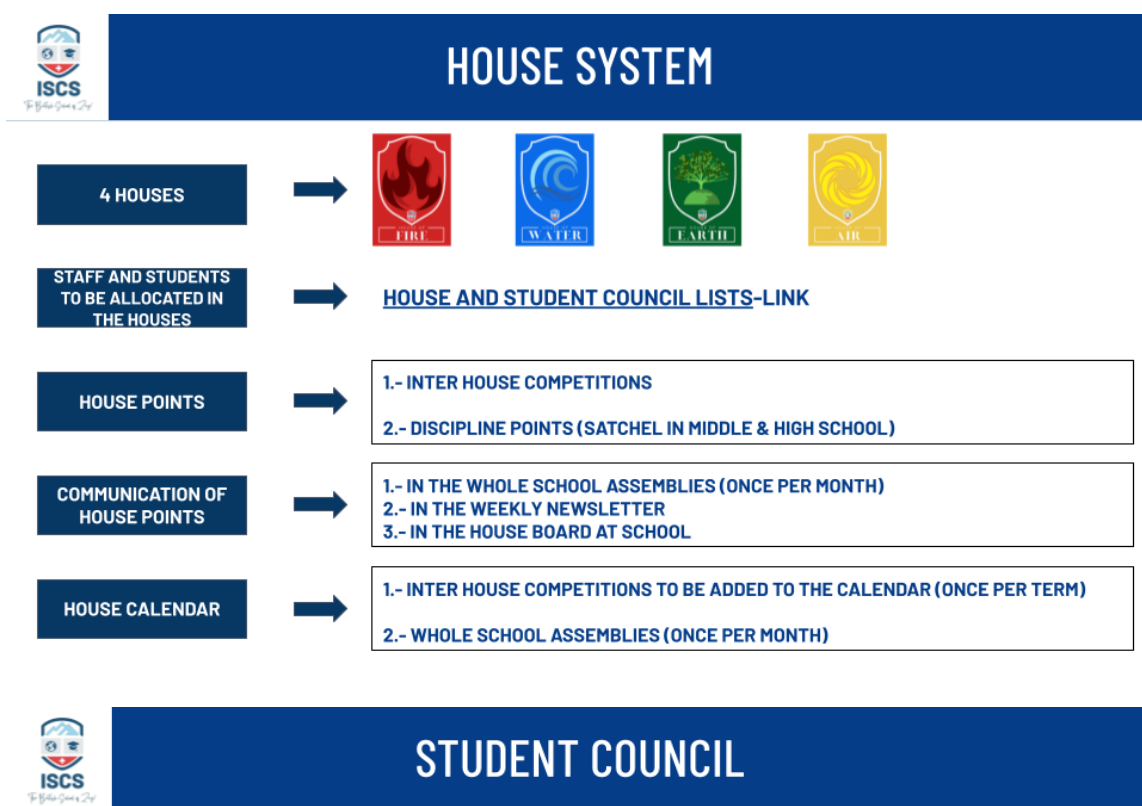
ISCS

The British School of Zug

HOUSE SYSTEM

4 HOUSES

FIRE

WATER

EARTH

AIR

STAFF AND STUDENTS TO BE ALLOCATED IN THE HOUSES

HOUSE AND STUDENT COUNCIL LISTS-LINK

HOUSE POINTS

1.- INTER HOUSE COMPETITIONS

2.- DISCIPLINE POINTS (SATCHEL IN MIDDLE & HIGH SCHOOL)

COMMUNICATION OF HOUSE POINTS

1.- IN THE WHOLE SCHOOL ASSEMBLIES (ONCE PER MONTH)
2.- IN THE WEEKLY NEWSLETTER
3.- IN THE HOUSE BOARD AT SCHOOL

HOUSE CALENDAR

1.- INTER HOUSE COMPETITIONS TO BE ADDED TO THE CALENDAR (ONCE PER TERM)

2.- WHOLE SCHOOL ASSEMBLIES (ONCE PER MONTH)

ISCS

The British School of Zug

STUDENT COUNCIL